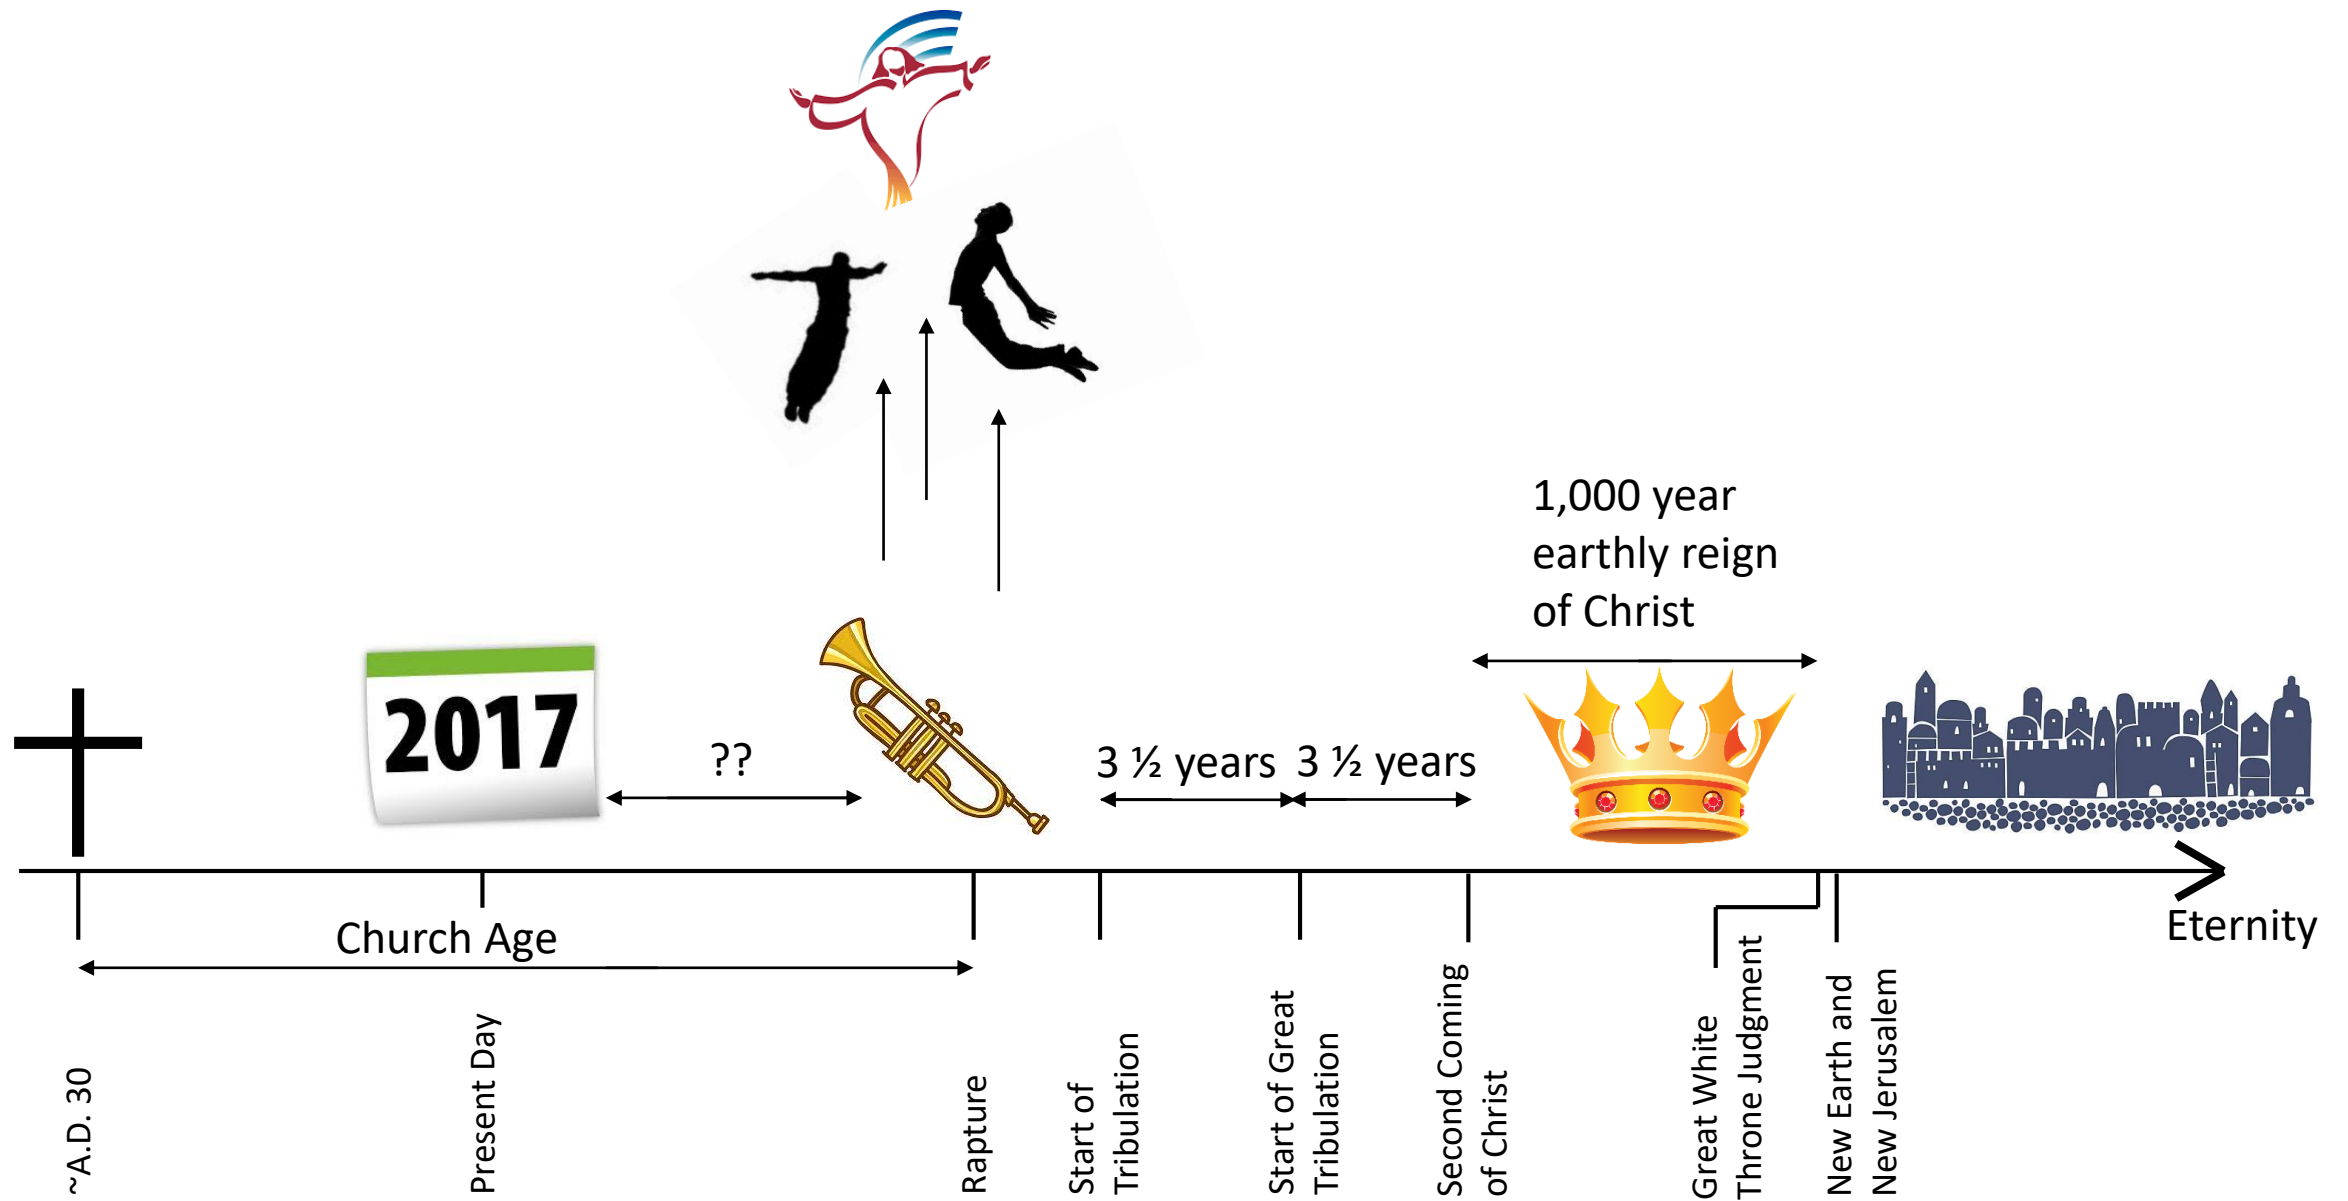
1,000 year earthly reign of Christ

2017

??

3 ½ years

3 ½ years

Eternity

Church Age

~A.D. 30

Present Day

Rapture

Start of Tribulation

Start of Great Tribulation

Second Coming of Christ

Great White Throne Judgment

New Earth and New Jerusalem